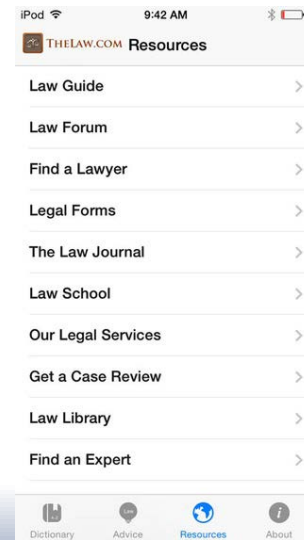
iPod 9:42 AM

THELAW.COM Resources

Law Guide

Law Forum

Find a Lawyer

Legal Forms

The Law Journal

Law School

Our Legal Services

Get a Case Review

Law Library

Find an Expert

Dictionary Advice Resources About